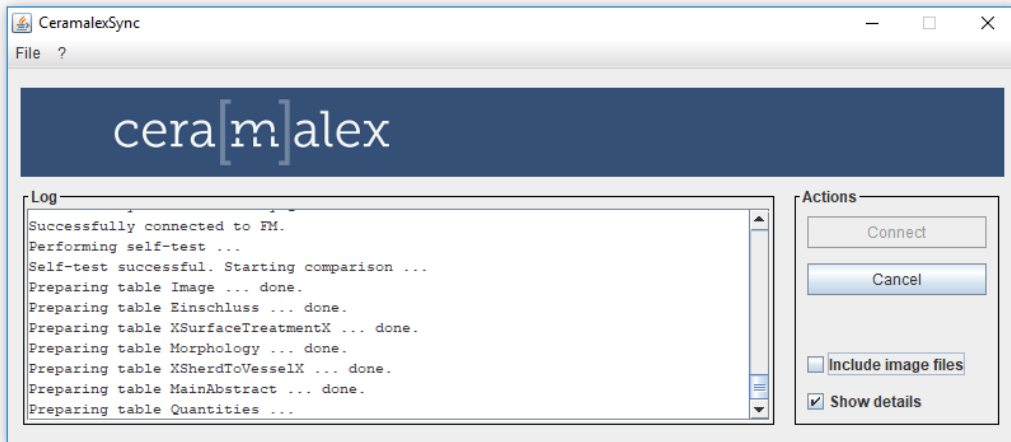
CeramalexSync

File ?

cera[m]alex

Log

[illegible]
Successfully connected to FM.
Performing self-test ...
Self-test successful. Starting comparison ...
Preparing table Image ... done.
Preparing table Einschluss ... done.
Preparing table XSurfaceTreatmentX ... done.
Preparing table Morphology ... done.
Preparing table XSherdToVesselX ... done.
Preparing table MainAbstract ... done.
Preparing table Quantities ...

Actions

Connect

Cancel

Include image files

Show details